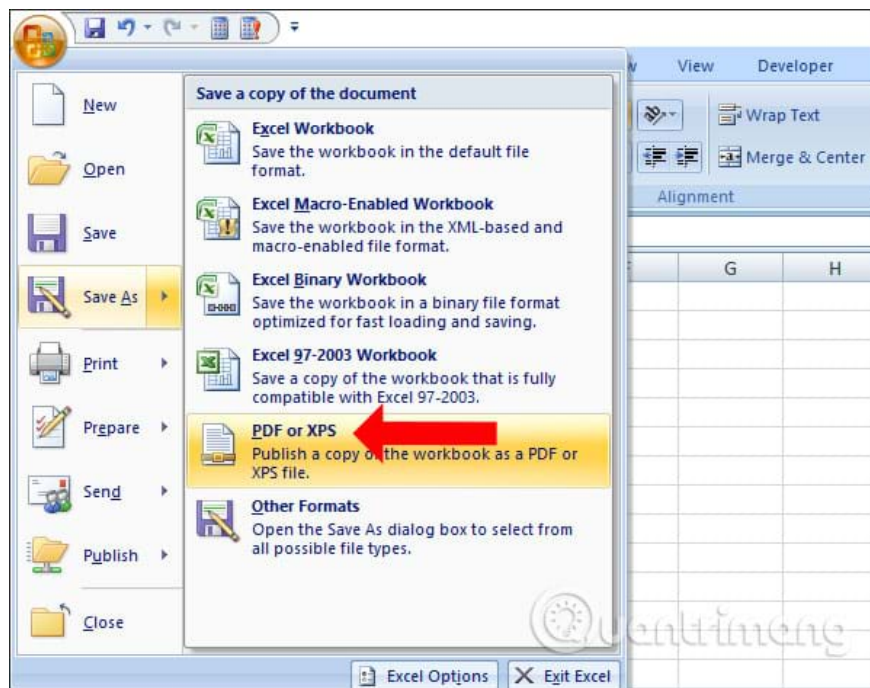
View Developer

Wrap Text

Merge & Center

Alignment

G H

New

Open

Save

Save As

Print

Prepare

Send

Publish

Close

Save a copy of the document

Excel Workbook
Save the workbook in the default file format.

Excel Macro-Enabled Workbook
Save the workbook in the XML-based and macro-enabled file format.

Excel Binary Workbook
Save the workbook in a binary file format optimized for fast loading and saving.

Excel 97-2003 Workbook
Save a copy of the workbook that is fully compatible with Excel 97-2003.

PDF or XPS
Publish a copy of the workbook as a PDF or XPS file.

Other Formats
Open the Save As dialog box to select from all possible file types.

Quantrimang

Excel Options Exit Excel